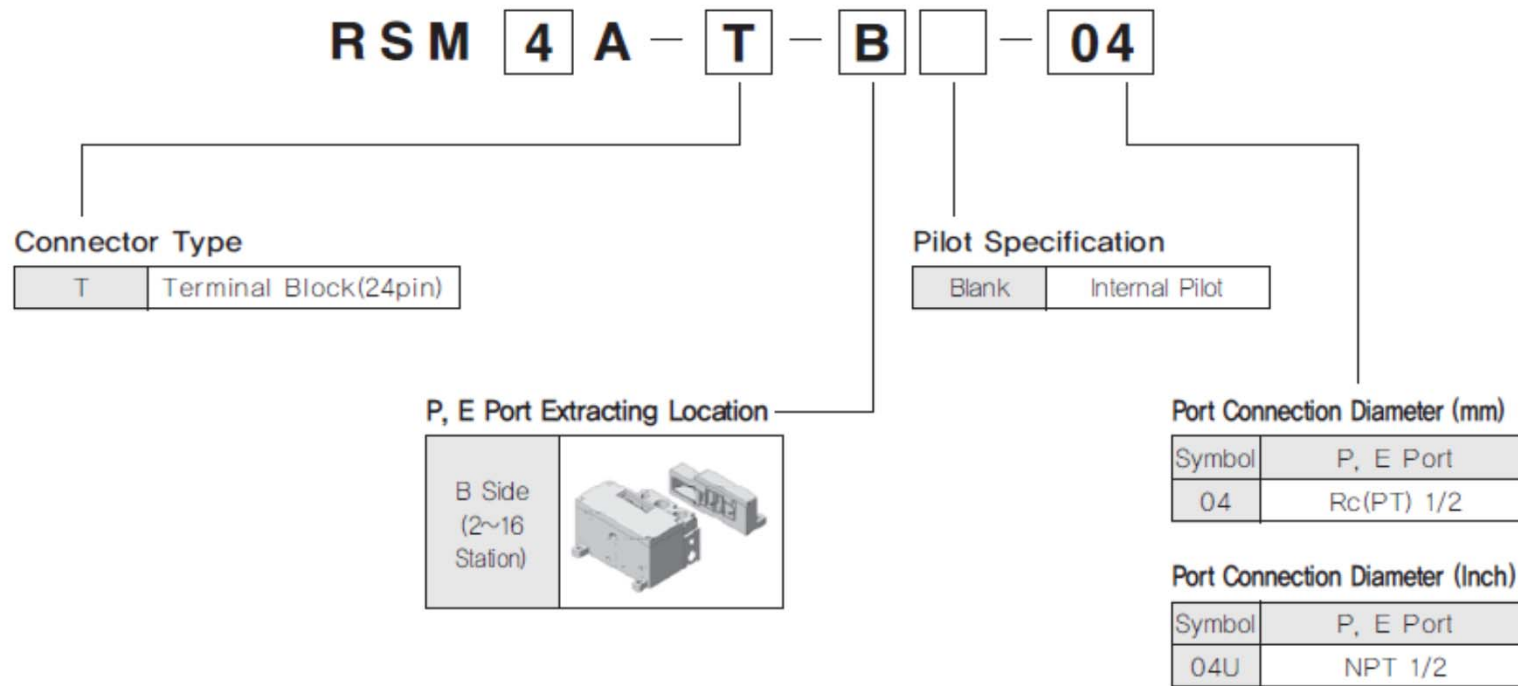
RSM 4 A – T – B – 04

Connector Type

| T | Terminal Block(24pin) |
|---|---|

Pilot Specification

| Blank | Internal Pilot |
|---|---|

P, E Port Extracting Location

| B Side (2~16 Station) | |
|---|---|

Port Connection Diameter (mm)

| Symbol | P, E Port |
|---|---|
| 04 | Rc(PT) 1/2 |

Port Connection Diameter (Inch)

| Symbol | P, E Port |
|---|---|
| 04U | NPT 1/2 |